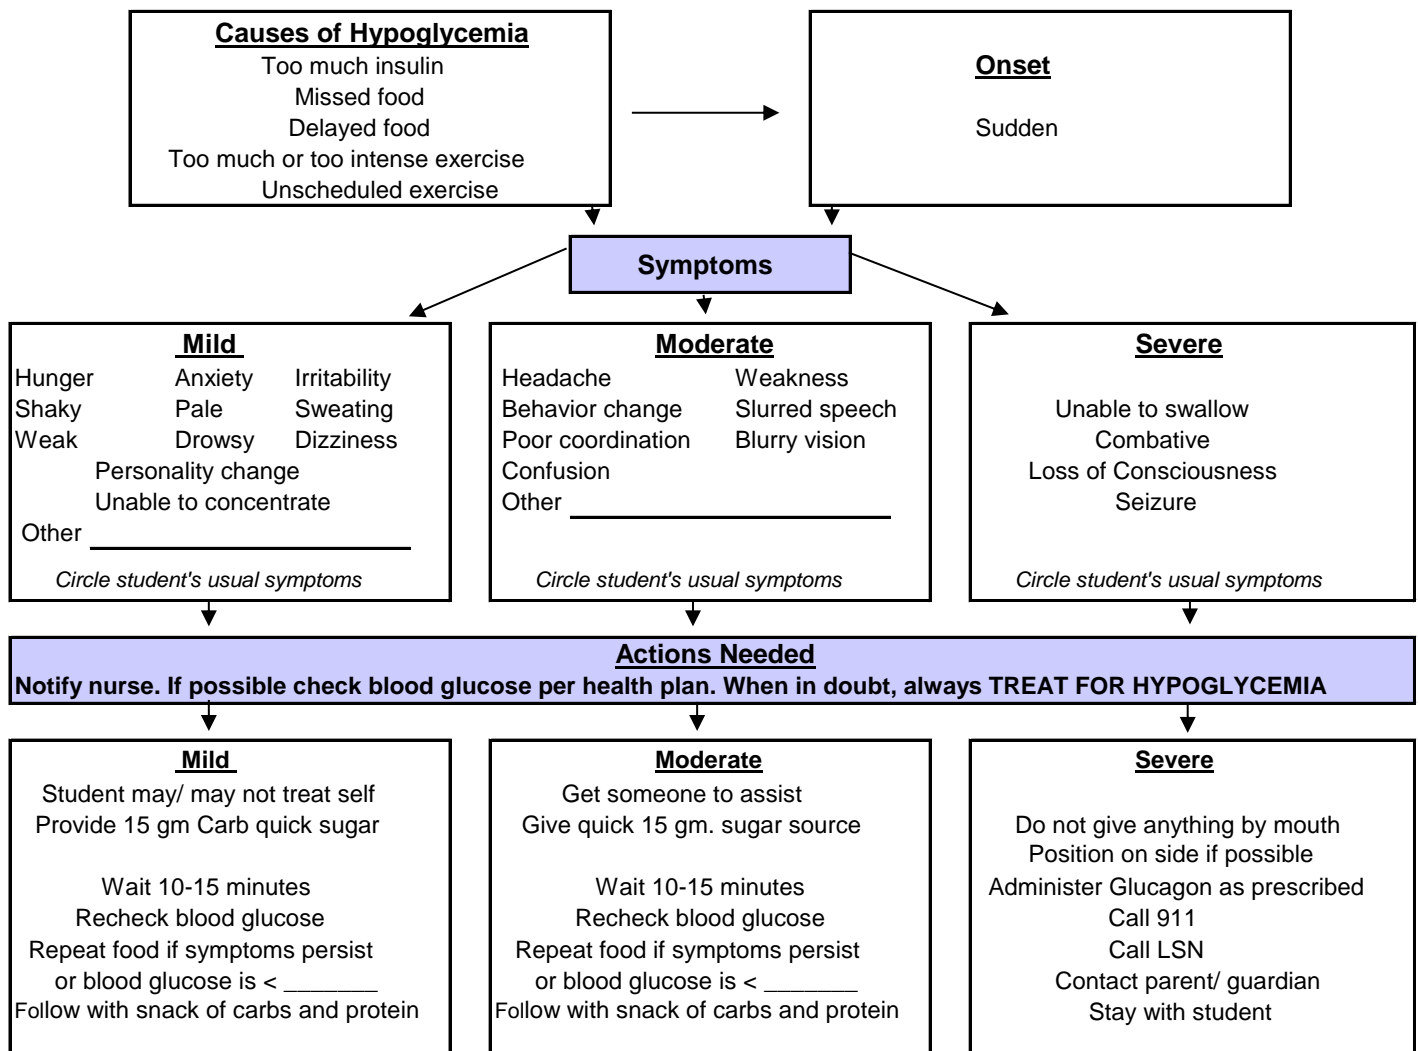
Causes of Hypoglycemia
Too much insulin
Missed food
Delayed food
Too much or too intense exercise
Unscheduled exercise

Onset

Sudden

Symptoms

Mild
Hunger Anxiety Irritability
Shaky Pale Sweating
Weak Drowsy Dizziness
Personality change
Unable to concentrate
Other ______________

Circle student's usual symptoms

Moderate
Headache Weakness
Behavior change Slurred speech
Poor coordination Blurry vision
Confusion
Other ______________

Circle student's usual symptoms

Severe

Unable to swallow
Combative
Loss of Consciousness
Seizure

Circle student's usual symptoms

Actions Needed
Notify nurse. If possible check blood glucose per health plan. When in doubt, always TREAT FOR HYPOGLYCEMIA

Mild
Student may/ may not treat self
Provide 15 gm Carb quick sugar

Wait 10-15 minutes
Recheck blood glucose
Repeat food if symptoms persist
or blood glucose is < _______
Follow with snack of carbs and protein

Moderate
Get someone to assist
Give quick 15 gm. sugar source

Wait 10-15 minutes
Recheck blood glucose
Repeat food if symptoms persist
or blood glucose is < _______
Follow with snack of carbs and protein

Severe

Do not give anything by mouth
Position on side if possible
Administer Glucagon as prescribed
Call 911
Call LSN
Contact parent/ guardian
Stay with student